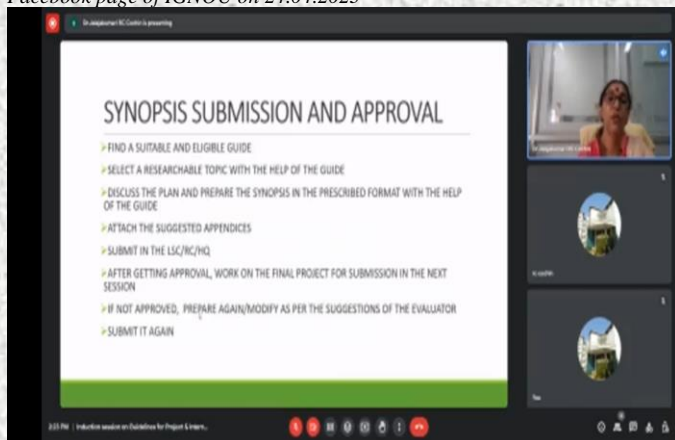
Facebook page of IGNOU on 24.07.2023

Dr. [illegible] RC Cochin is presenting

SYNOPSIS SUBMISSION AND APPROVAL

FIND A SUITABLE AND ELIGIBLE GUIDE

SELECT A RESEARCHABLE TOPIC WITH THE HELP OF THE GUIDE

DISCUSS THE PLAN AND PREPARE THE SYNOPSIS IN THE PRESCRIBED FORMAT WITH THE HELP OF THE GUIDE

ATTACH THE SUGGESTED APPENDICES

SUBMIT IN THE LSC/RC/HQ

AFTER GETTING APPROVAL, WORK ON THE FINAL PROJECT FOR SUBMISSION IN THE NEXT SESSION

IF NOT APPROVED, PREPARE AGAIN/MODIFY AS PER THE SUGGESTIONS OF THE EVALUATOR

SUBMIT IT AGAIN

Dr. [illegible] RC Cochin

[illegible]

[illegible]

3:35 PM | Induction session on Guidelines for Project & Intern...